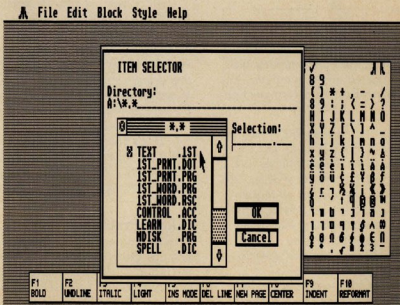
File Edit Block Style Help

ITEM SELECTOR

Directory:
A:\*.*

*.*

TEXT .1ST
1ST_PRNT.DOT
1ST_PRNT.PRG
1ST_WORD.PRG
1ST_WORD.RSC
CONTROL .ACC
LEARN .DIC
MDISK .PRG
SPELL .DIC

Selection:
_______.___

OK

Cancel

| F1 BOLD | F2 UNDLINE | F3 ITALIC | F4 LIGHT | F5 INS MODE | F6 DEL LINE | F7 NEW PAGE | F8 CENTER | F9 INDENT | F10 REFORMAT |
|---|---|---|---|---|---|---|---|---|---|